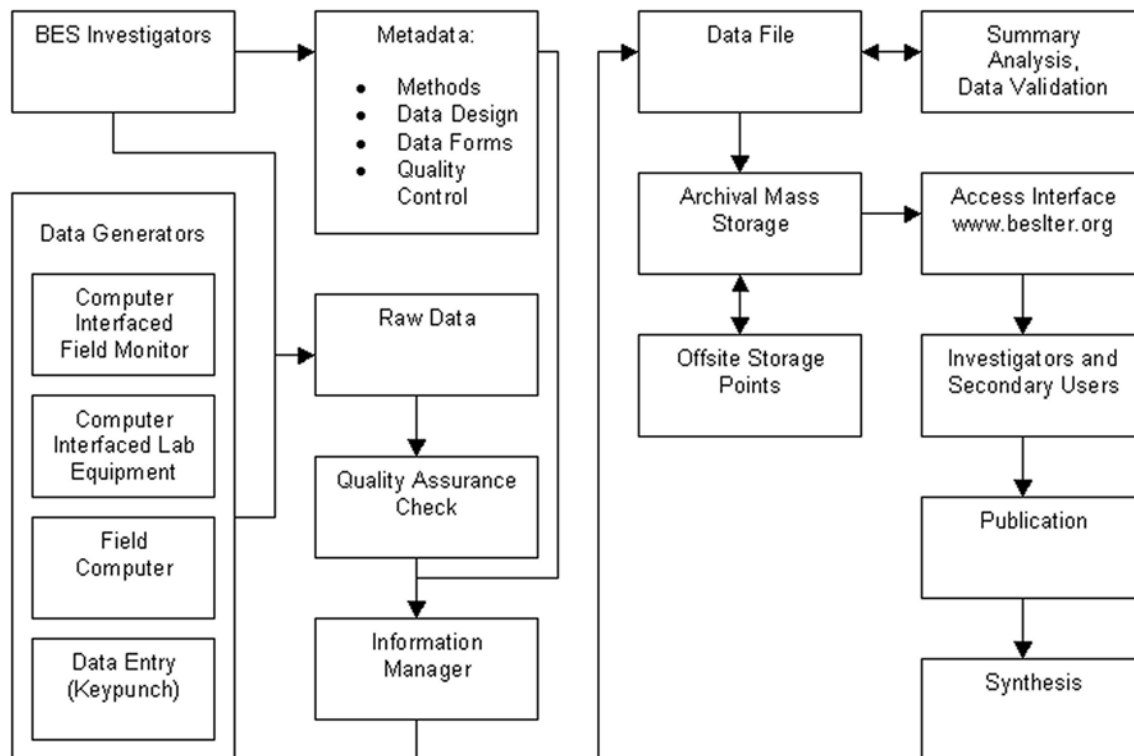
BES Investigators

Metadata:
- Methods
- Data Design
- Data Forms
- Quality Control

Data Generators

Computer Interfaced Field Monitor

Computer Interfaced Lab Equipment

Field Computer

Data Entry (Keypunch)

Raw Data

Quality Assurance Check

Information Manager

Data File

Summary Analysis, Data Validation

Archival Mass Storage

Access Interface www.beslter.org

Offsite Storage Points

Investigators and Secondary Users

Publication

Synthesis